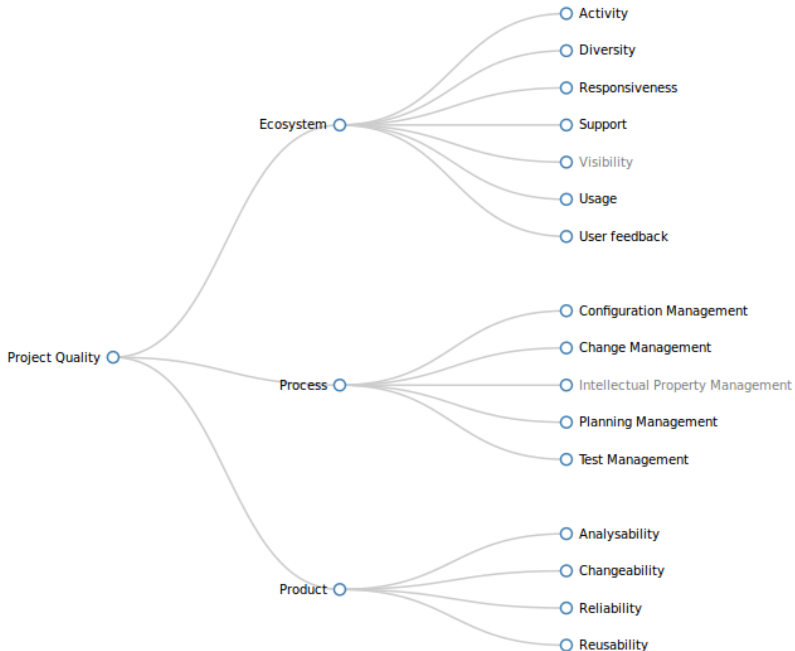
Activity
Diversity
Responsiveness
Ecosystem
Support
Visibility
Usage
User feedback

Configuration Management
Change Management
Project Quality
Process
Intellectual Property Management
Planning Management
Test Management

Analysability
Changeability
Product
Reliability
Reusability